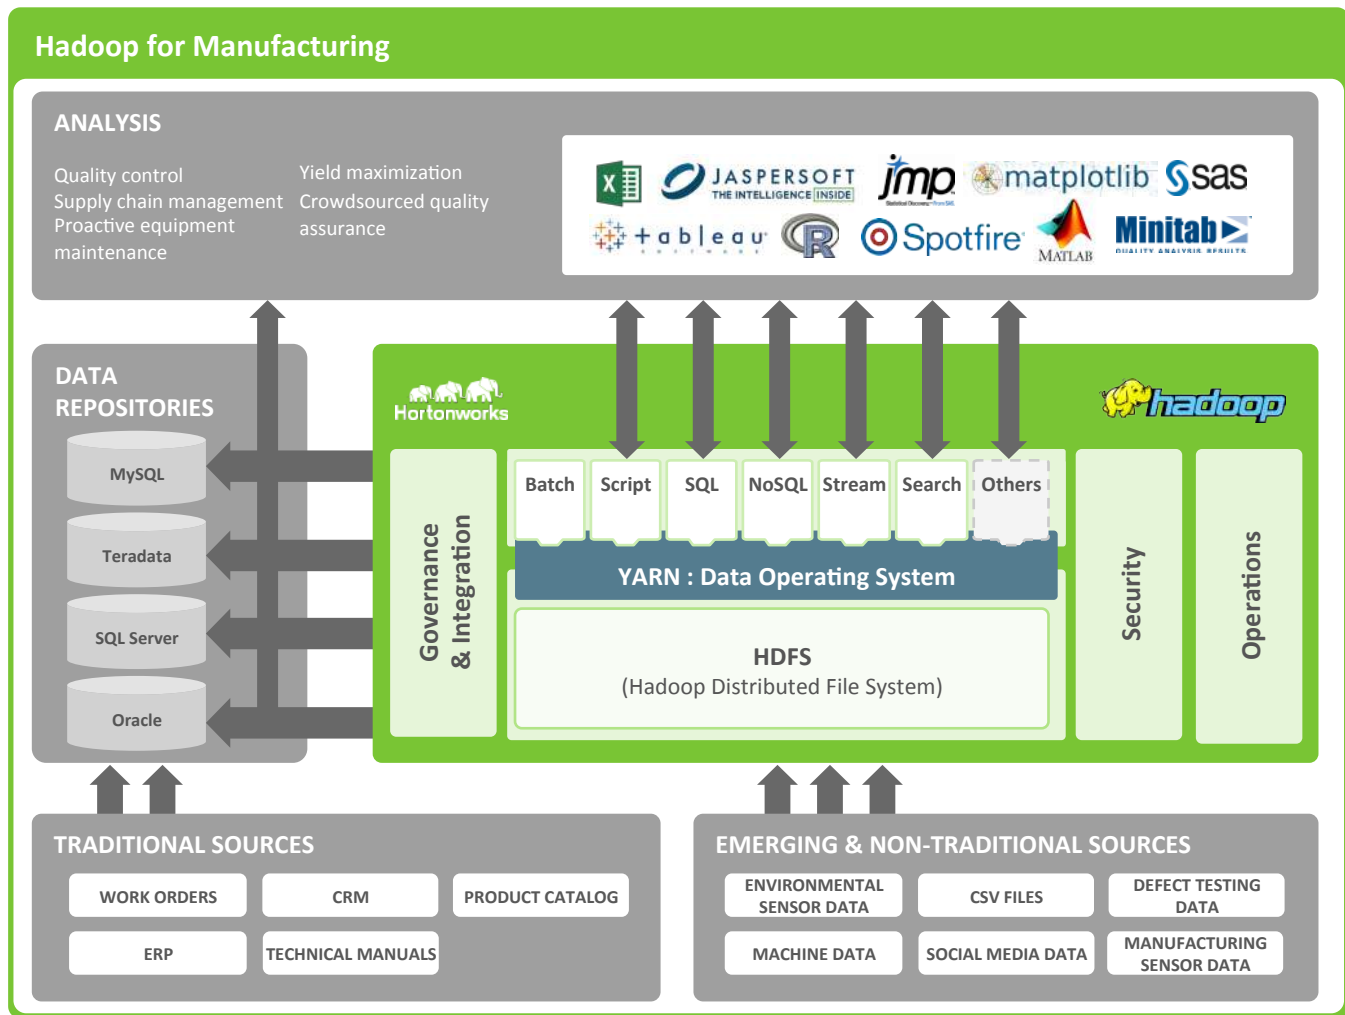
Hadoop for Manufacturing

ANALYSIS

Quality control
Supply chain management
Proactive equipment maintenance

Yield maximization
Crowdsourced quality assurance

X JASPERSOFT THE INTELLIGENCE INSIDE jmp matplotlib sas
+ a b l e a u R Spotfire MATLAB Minitab QUALITY ANALYSIS RESULTS

DATA REPOSITORIES

MySQL
Teradata
SQL Server
Oracle

Hortonworks
hadoop

Governance & Integration

Batch
Script
SQL
NoSQL
Stream
Search
Others

YARN : Data Operating System

HDFS
(Hadoop Distributed File System)

Security
Operations

TRADITIONAL SOURCES

WORK ORDERS
CRM
PRODUCT CATALOG
ERP
TECHNICAL MANUALS

EMERGING & NON-TRADITIONAL SOURCES

ENVIRONMENTAL SENSOR DATA
CSV FILES
DEFECT TESTING DATA
MACHINE DATA
SOCIAL MEDIA DATA
MANUFACTURING SENSOR DATA